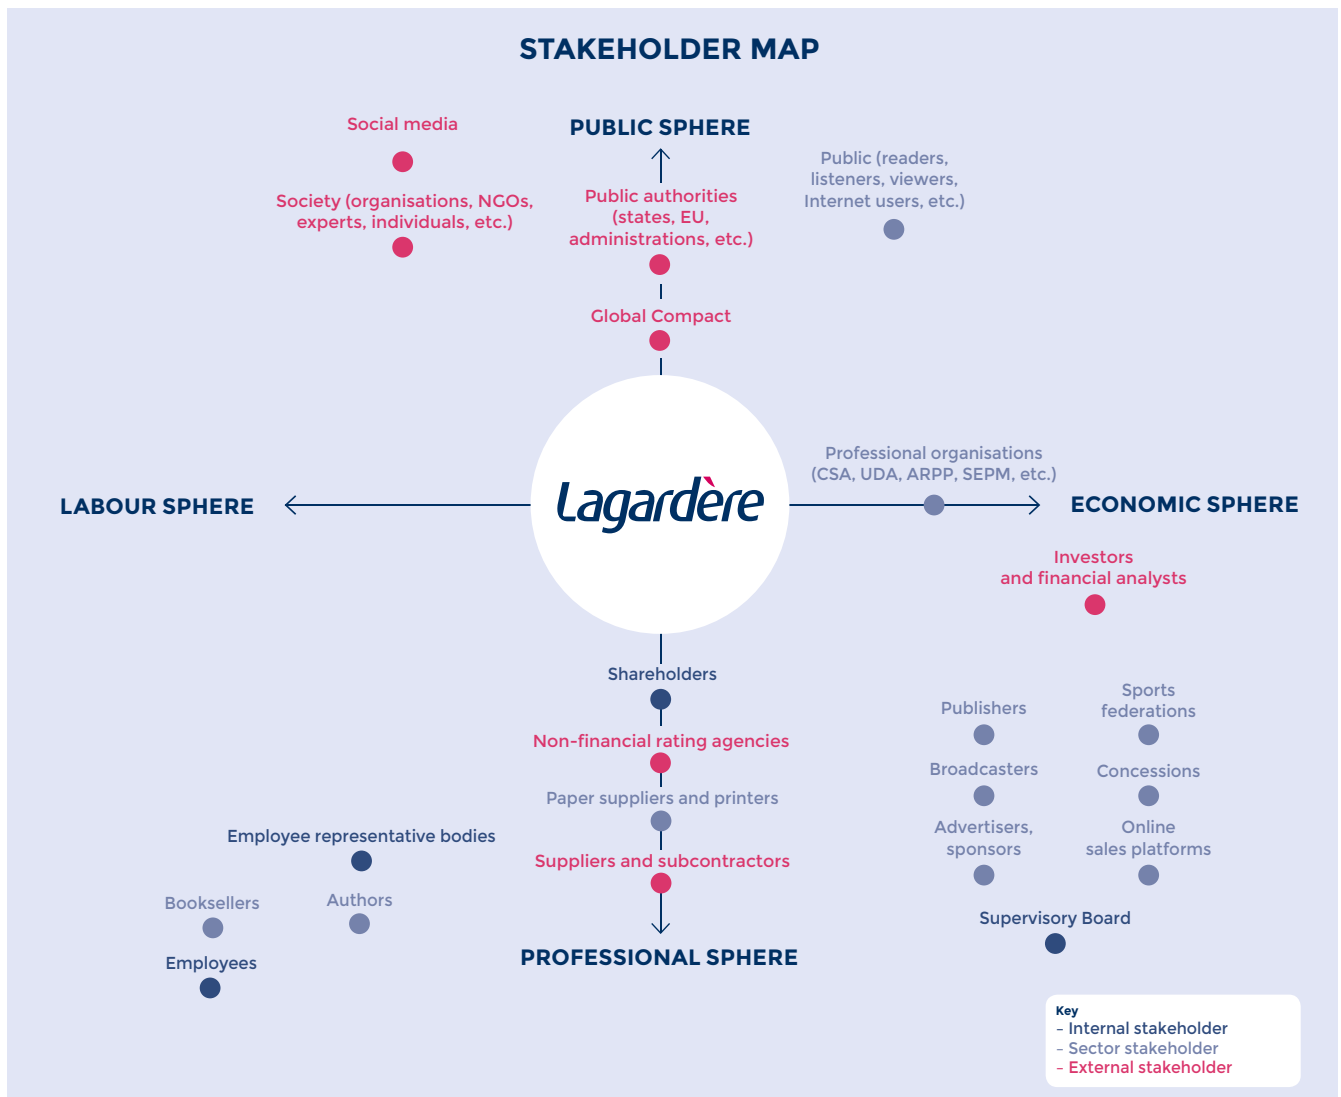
STAKEHOLDER MAP

Social media

PUBLIC SPHERE

Public (readers, listeners, viewers, Internet users, etc.)

Society (organisations, NGOs, experts, individuals, etc.)

Public authorities (states, EU, administrations, etc.)

Global Compact

Professional organisations (CSA, UDA, ARPP, SEPM, etc.)

LABOUR SPHERE

Lagardère

ECONOMIC SPHERE

Investors and financial analysts

Shareholders

Publishers

Sports federations

Non-financial rating agencies

Broadcasters

Concessions

Paper suppliers and printers

Advertisers, sponsors

Online sales platforms

Employee representative bodies

Suppliers and subcontractors

Booksellers

Authors

Supervisory Board

Employees

PROFESSIONAL SPHERE

Key
– Internal stakeholder
– Sector stakeholder
– External stakeholder